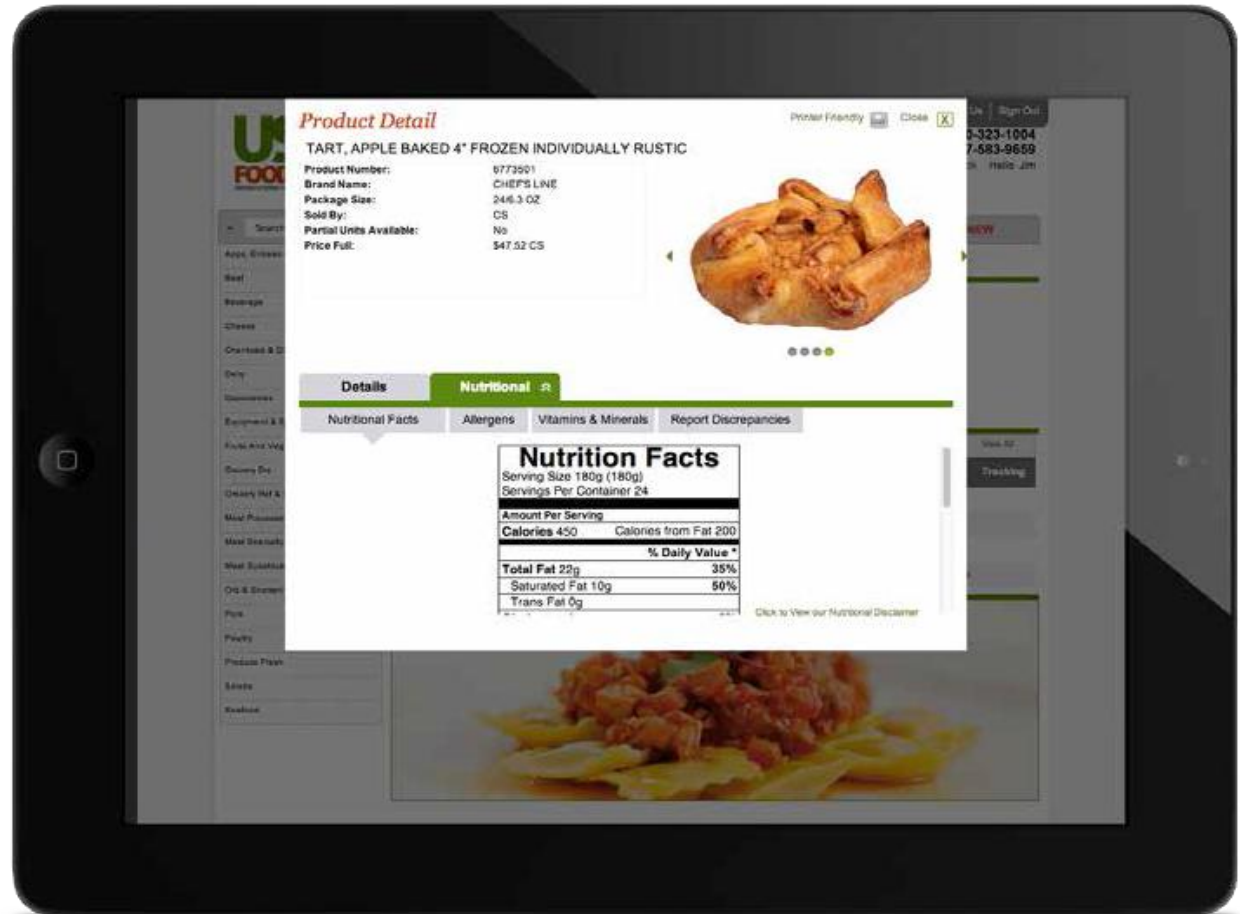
Product Detail

Printer Friendly Close X

TART, APPLE BAKED 4" FROZEN INDIVIDUALLY RUSTIC

| | |
|---|---|
| Product Number: | 6773501 |
| Brand Name: | CHEFS LINE |
| Package Size: | 24/6.3 OZ |
| Sold By: | CS |
| Partial Units Available: | No |
| Price Full: | $47.52 CS |

Details Nutritional

Nutritional Facts Allergens Vitamins & Minerals Report Discrepancies

Nutrition Facts
Serving Size 180g (180g)
Servings Per Container 24

Amount Per Serving
Calories 450 Calories from Fat 200
% Daily Value *
Total Fat 22g 35%
Saturated Fat 10g 50%
Trans Fat 0g

Click to View our Nutritional Disclaimer

US FOOD

Us | Sign Out
0-323-1004
7-583-9659
Hello Jim

Search
Apps, Entrees
Beef
Beverage
Cheese
Chemicals & D
Dairy
Disposables
Equipment & S
Fruits And Veg
Grocery Dry
Grocery Ref &
Meat Processed
Meat Specialty
Meat Speciality
Oils & Shortening
Pork
Poultry
Produce Fresh
Salads
Seafood

NEW
View All
Tracking